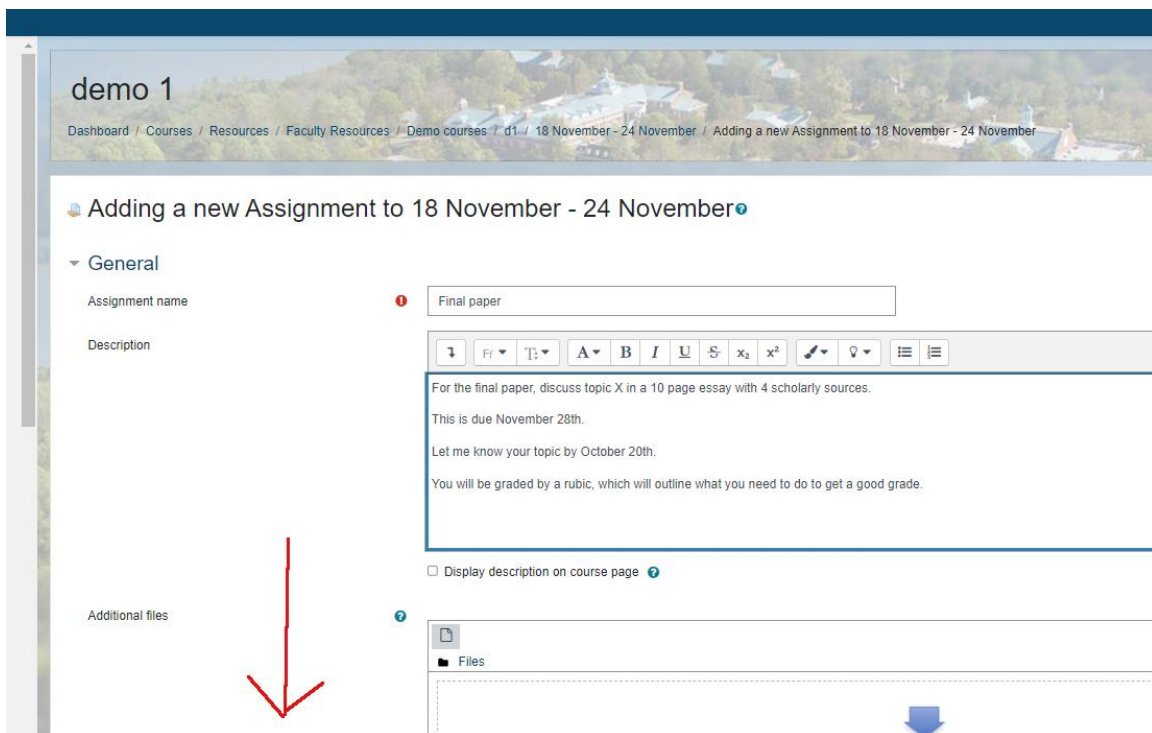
demo 1

Dashboard / Courses / Resources / Faculty Resources / Demo courses / d1 / 18 November - 24 November / Adding a new Assignment to 18 November - 24 November

Adding a new Assignment to 18 November - 24 November

General

Assignment name

Final paper

Description

Ff T A B I U S $x_2$ $x^2$

For the final paper, discuss topic X in a 10 page essay with 4 scholarly sources.

This is due November 28th.

Let me know your topic by October 20th.

You will be graded by a rubic, which will outline what you need to do to get a good grade.

Display description on course page

Additional files

Files